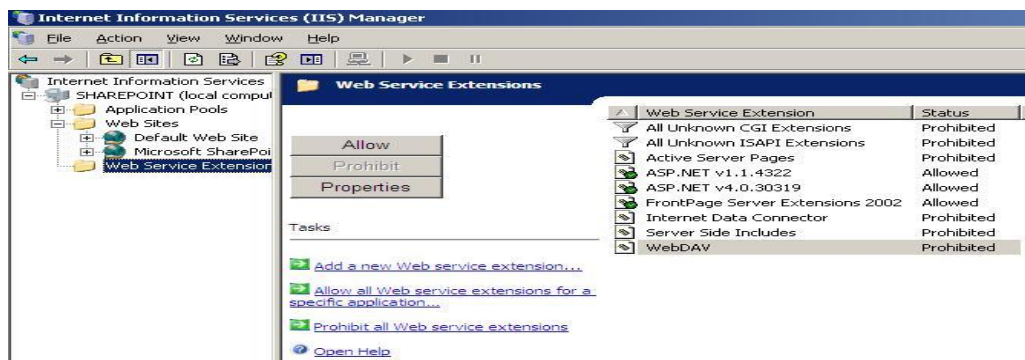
Internet Information Services (IIS) Manager

File Action View Window Help

Internet Information Services
SHAREPOINT (local comput
Application Pools
Web Sites
Default Web Site
Microsoft SharePoi
Web Service Extensior

Web Service Extensions

Allow
Prohibit
Properties

Tasks

Add a new Web service extension...

Allow all Web service extensions for a specific application...

Prohibit all Web service extensions

Open Help

| Web Service Extension | Status |
|---|---|
| All Unknown CGI Extensions | Prohibited |
| All Unknown ISAPI Extensions | Prohibited |
| Active Server Pages | Prohibited |
| ASP.NET v1.1.4322 | Allowed |
| ASP.NET v4.0.30319 | Allowed |
| FrontPage Server Extensions 2002 | Allowed |
| Internet Data Connector | Prohibited |
| Server Side Includes | Prohibited |
| WebDAV | Prohibited |